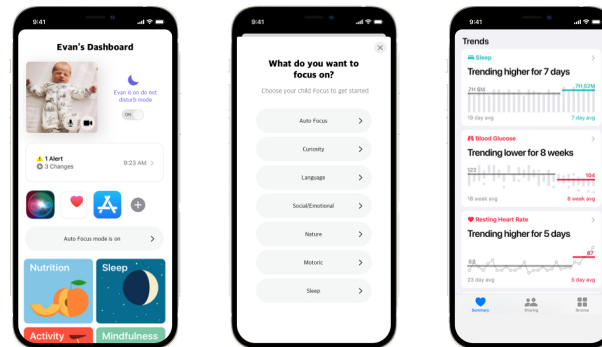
9:41

Evan's Dashboard

Evan is on do not disturb mode

ON

1 Alert
3 Changes
9:23 AM

Auto Focus mode is on

Nutrition
Sleep
Activity
Mindfulness

9:41

What do you want to focus on?

Choose your child Focus to get started

Auto Focus
Curiosity
Language
Social/Emotional
Nature
Motoric
Sleep

9:41

Trends

Sleep
Trending higher for 7 days
7H 6M
7H 32M
7 day avg
7 day avg

Blood Glucose
Trending lower for 8 weeks
123
104
18 week avg
8 week avg

Resting Heart Rate
Trending higher for 5 days
56
23 day avg
5 day avg

Summary
Sharing
Browse